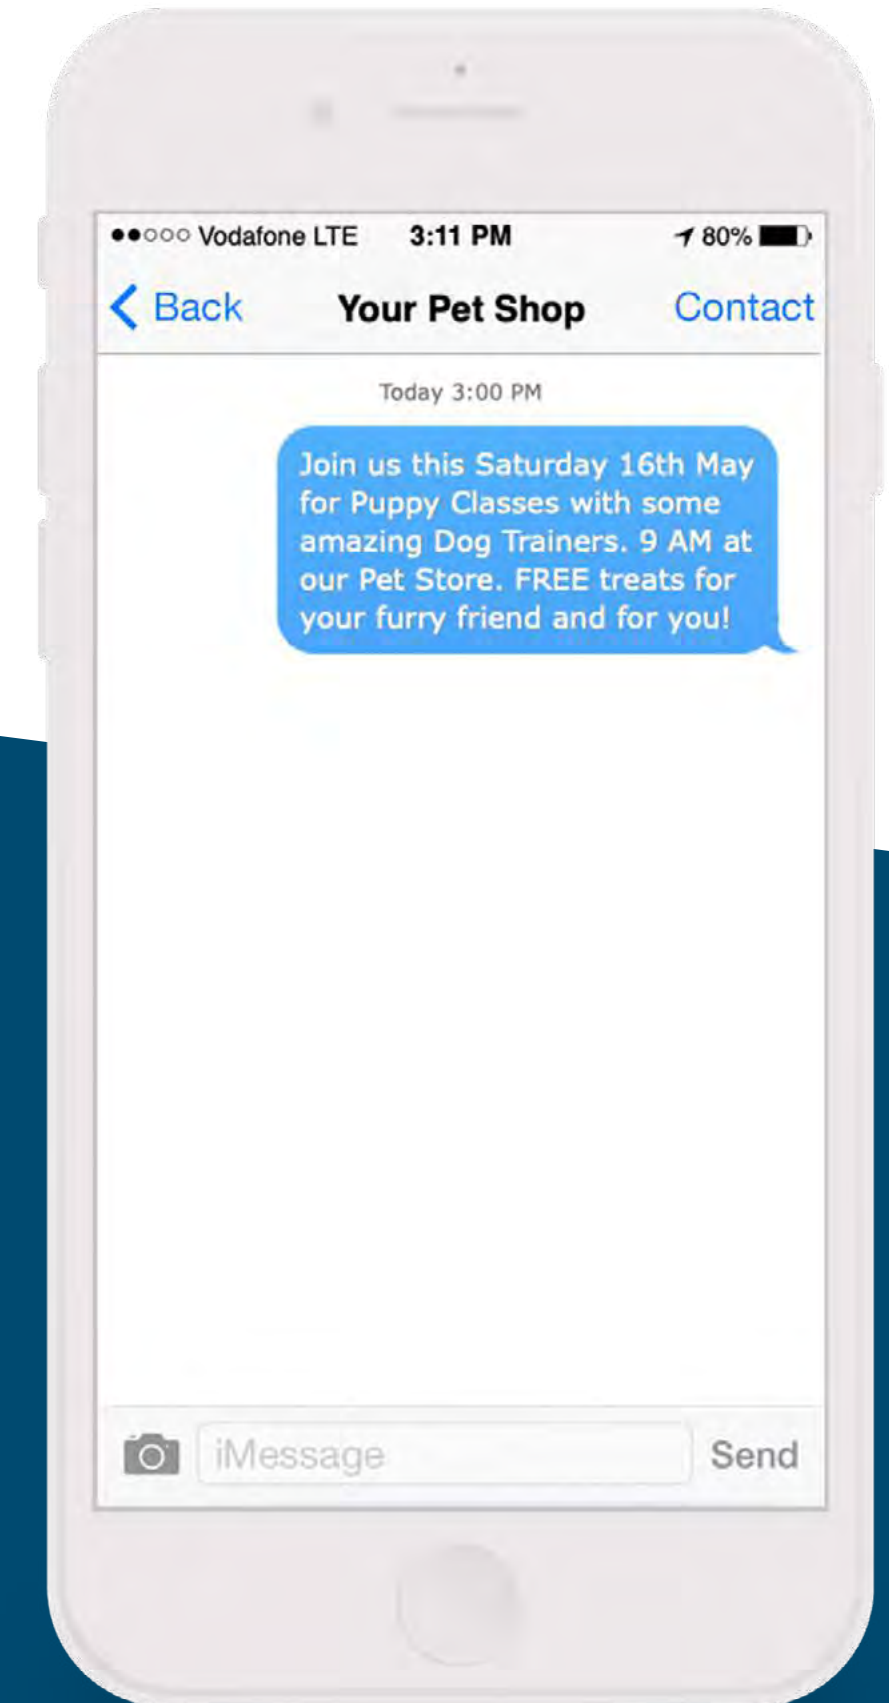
●●○○○ Vodafone LTE 3:11 PM 80%

Back Your Pet Shop Contact

Today 3:00 PM

Join us this Saturday 16th May for Puppy Classes with some amazing Dog Trainers. 9 AM at our Pet Store. FREE treats for your furry friend and for you!

iMessage Send